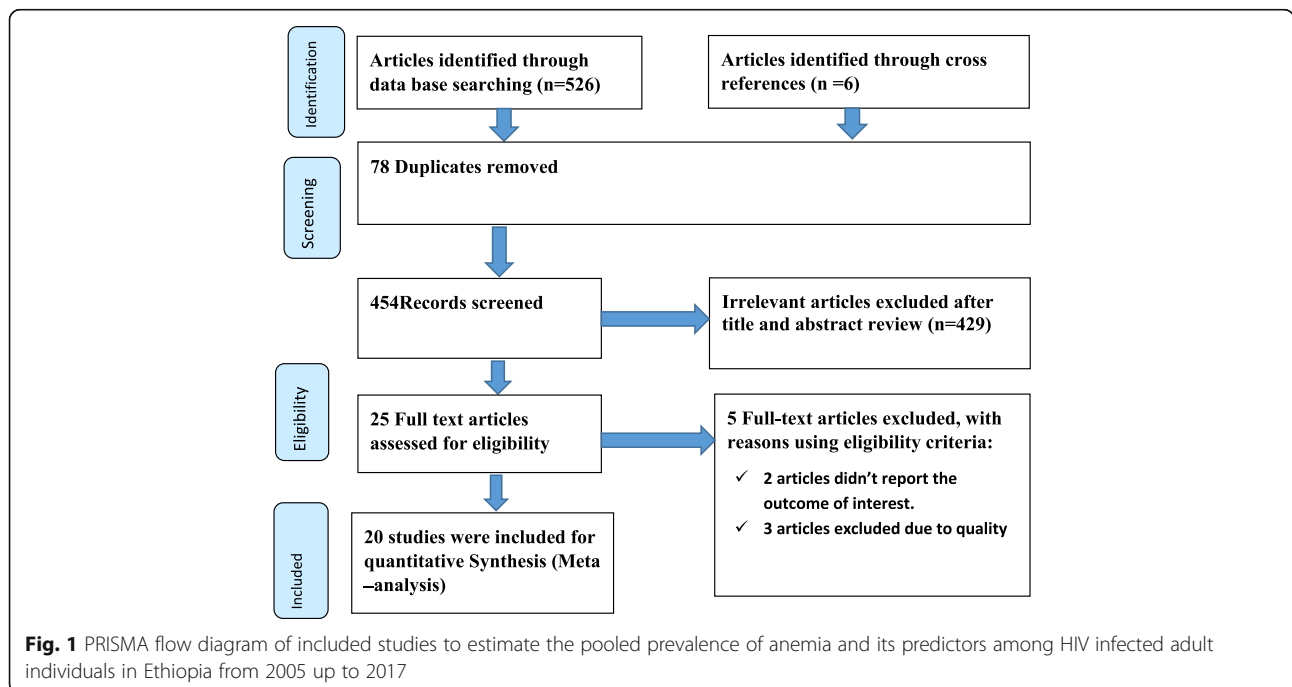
Identification

Articles identified through data base searching (n=526)

Articles identified through cross references (n =6)

Screening

78 Duplicates removed

454Records screened

Irrelevant articles excluded after title and abstract review (n=429)

Eligibility

25 Full text articles assessed for eligibility

5 Full-text articles excluded, with reasons using eligibility criteria:

✓ 2 articles didn't report the outcome of interest.

✓ 3 articles excluded due to quality

Included

20 studies were included for quantitative Synthesis (Meta –analysis)

**Fig. 1** PRISMA flow diagram of included studies to estimate the pooled prevalence of anemia and its predictors among HIV infected adult individuals in Ethiopia from 2005 up to 2017